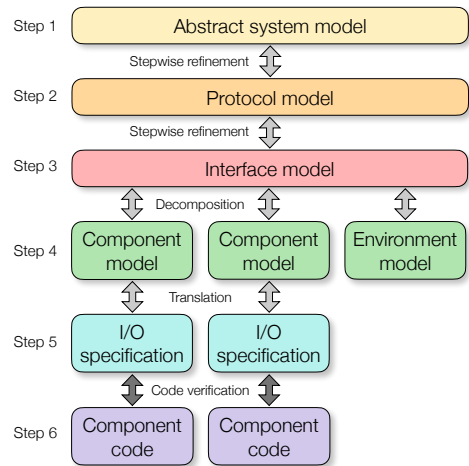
Step 1
Abstract system model
Stepwise refinement
Step 2
Protocol model
Stepwise refinement
Step 3
Interface model
Decomposition
Step 4
Component model
Component model
Environment model
Translation
Step 5
I/O specification
I/O specification
Code verification
Step 6
Component code
Component code